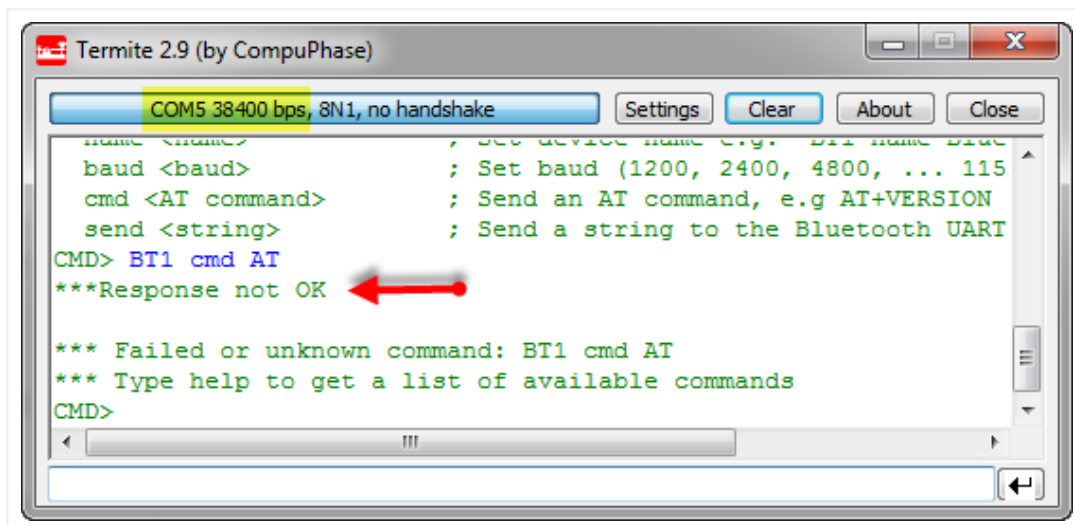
Termite 2.9 (by CompuPhase)

COM5 38400 bps, 8N1, no handshake

Settings Clear About Close

baud <baud> ; Set baud (1200, 2400, 4800, ... 115
cmd <AT command> ; Send an AT command, e.g AT+VERSION
send <string> ; Send a string to the Bluetooth UART
CMD> BT1 cmd AT
***Response not OK

*** Failed or unknown command: BT1 cmd AT
*** Type help to get a list of available commands
CMD>